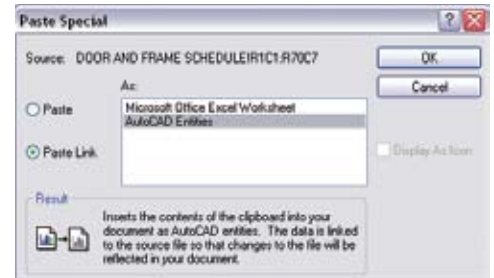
Paste Special

Source: DOOR AND FRAME SCHEDULE!R1C1:R70C7

As:

Paste

Paste Link

Microsoft Office Excel Worksheet
AutoCAD Entities

OK

Cancel

Display As Icon

Result

Inserts the contents of the clipboard into your document as AutoCAD entities. The data is linked to the source file so that changes to the file will be reflected in your document.